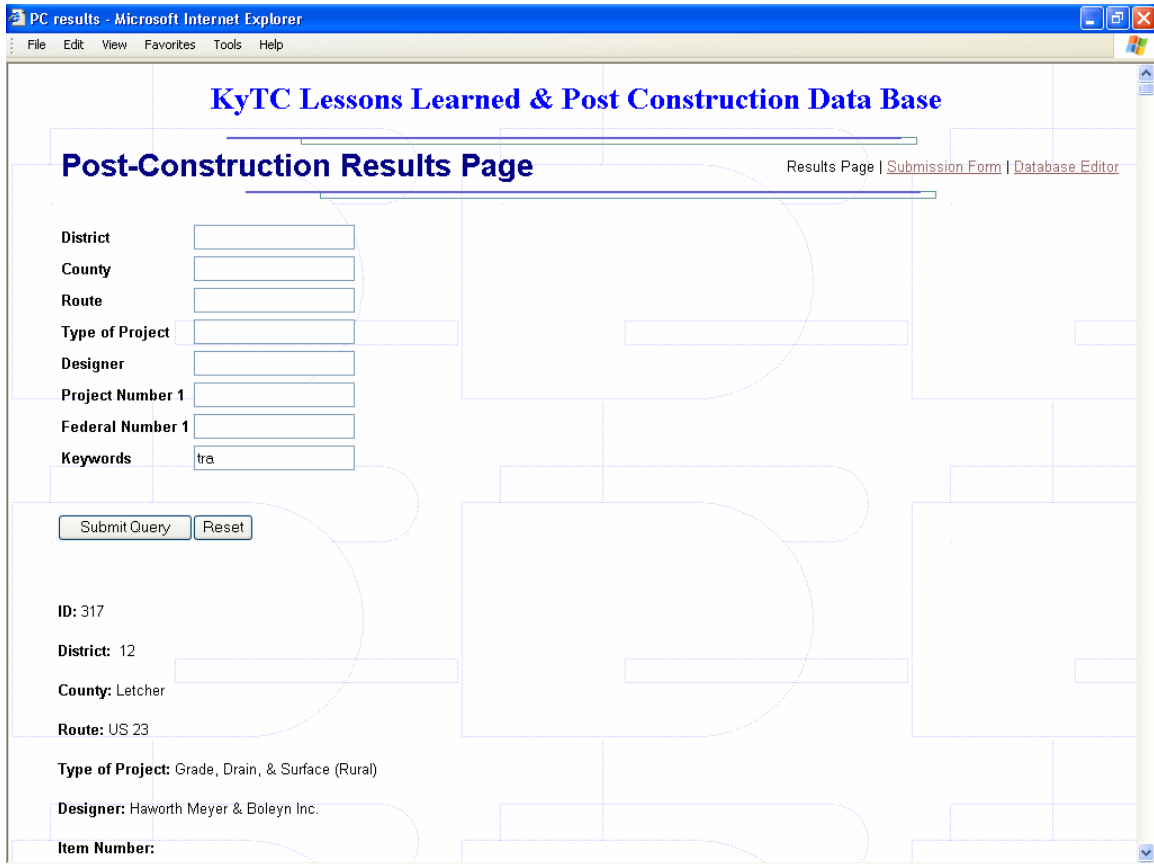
PC results - Microsoft Internet Explorer

File Edit View Favorites Tools Help

KyTC Lessons Learned & Post Construction Data Base

Post-Construction Results Page

Results Page | Submission Form | Database Editor

District

County

Route

Type of Project

Designer

Project Number 1

Federal Number 1

Keywords tra

Submit Query Reset

ID: 317

District: 12

County: Letcher

Route: US 23

Type of Project: Grade, Drain, & Surface (Rural)

Designer: Haworth Meyer & Boleyn Inc.

Item Number: